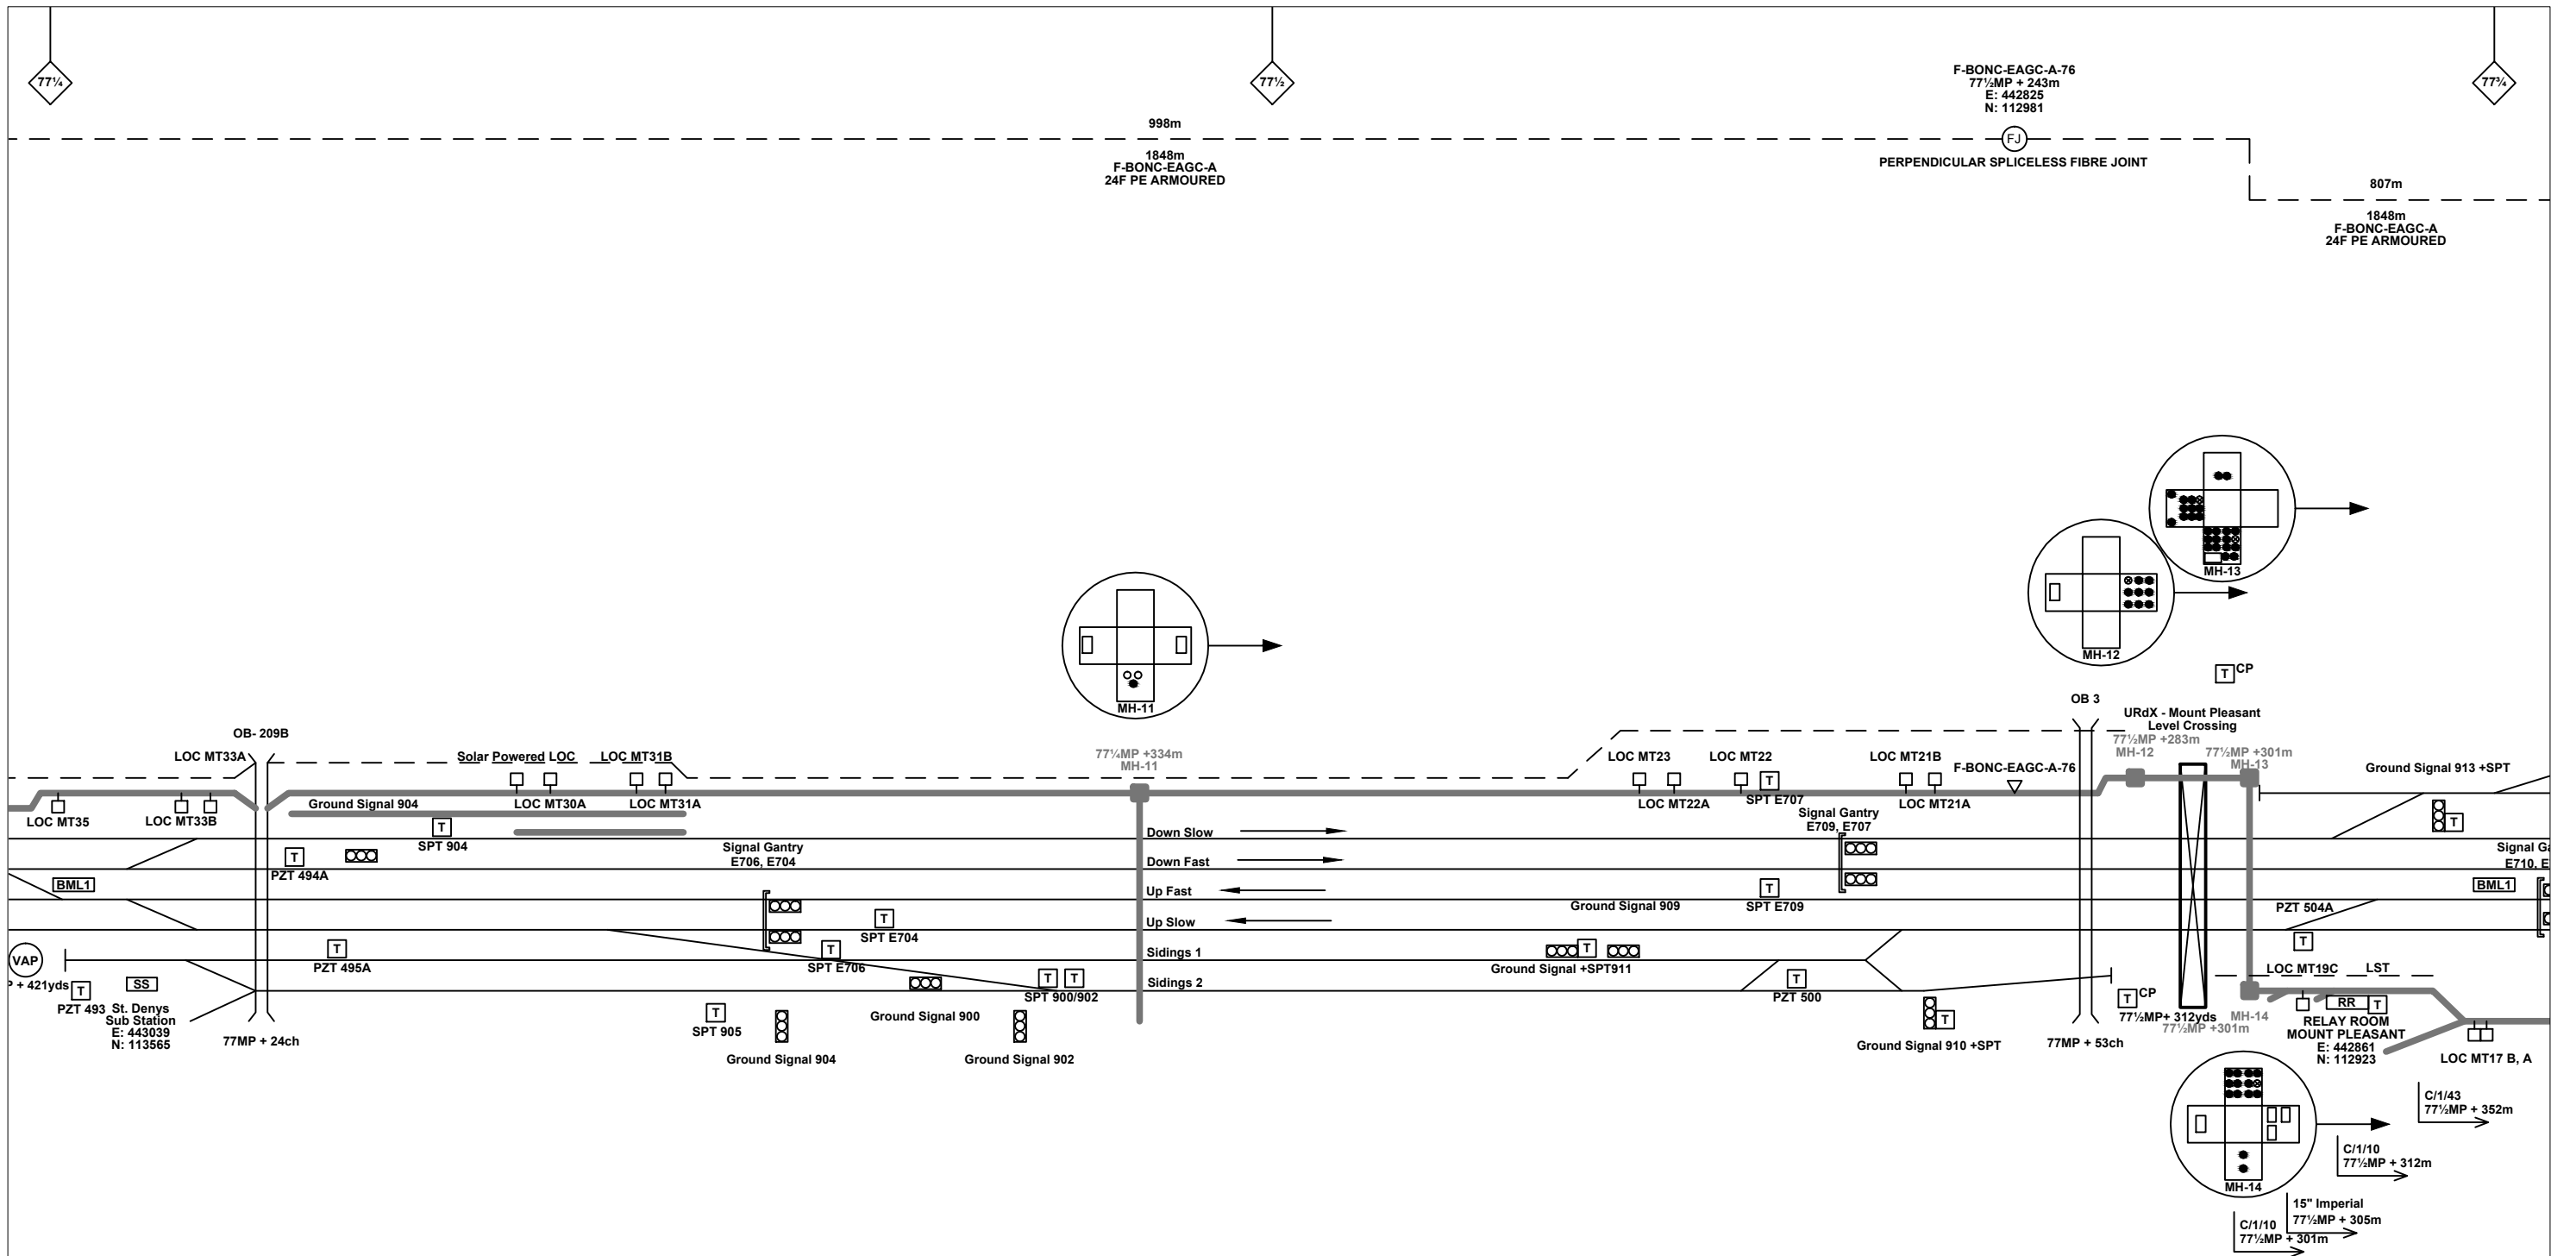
77¼

77½

F-BONC-EAGC-A-76
77½MP + 243m
E: 442825
N: 112981

77¾

998m

1848m
F-BONC-EAGC-A
24F PE ARMOURED

FJ
PERPENDICULAR SPLICELESS FIBRE JOINT

807m

1848m
F-BONC-EAGC-A
24F PE ARMOURED

MH-13

MH-12

T CP

MH-11

OB 3

URdX - Mount Pleasant
Level Crossing

77½MP +283m
MH-12

77½MP +301m
MH-13

OB- 209B

LOC MT33A

Solar Powered LOC

LOC MT31B

77¼MP +334m
MH-11

LOC MT23

LOC MT22

LOC MT21B

F-BONC-EAGC-A-76

Ground Signal 913 +SPT

LOC MT35

LOC MT33B

Ground Signal 904

LOC MT30A

LOC MT31A

LOC MT22A

SPT E707

LOC MT21A

Signal Gantry
E709, E707

T

SPT 904

Down Slow

Signal Gantry
E706, E704

Down Fast

Signal Ga
E710, E

T

PZT 494A

BML1

Up Fast

T

SPT E709

BML1

T

SPT E704

Up Slow

Ground Signal 909

PZT 504A

VAP

T

PZT 495A

T

SPT E706

Sidings 1

T

Ground Signal +SPT911

T

P + 421yds

T

SS

T T

SPT 900/902

Sidings 2

T

PZT 500

LOC MT19C

LST

PZT 493

St. Denys
Sub Station
E: 443039
N: 113565

T

SPT 905

Ground Signal 900

T CP
77½MP+ 312yds
77½MP +301m

MH-14

RR T

RELAY ROOM
MOUNT PLEASANT
E: 442861
N: 112923

T

Ground Signal 910 +SPT

77MP + 24ch

Ground Signal 904

Ground Signal 902

77MP + 53ch

LOC MT17 B, A

C/1/43
77½MP + 352m

C/1/10
77½MP + 312m

MH-14

15" Imperial
77½MP + 305m

C/1/10
77½MP + 301m